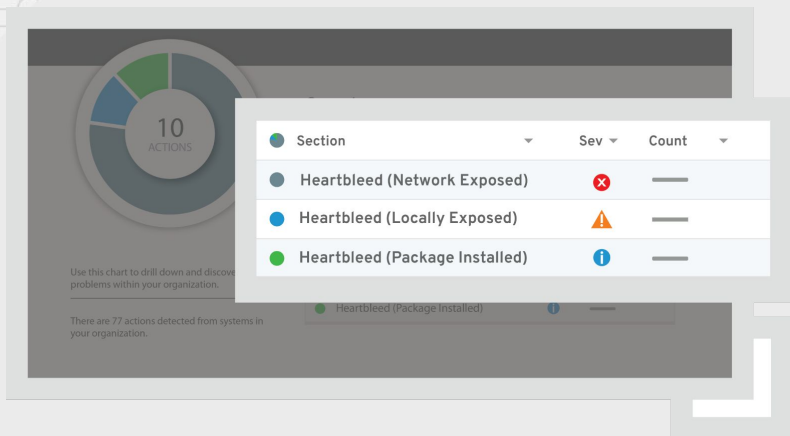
10
ACTIONS

| Section | Sev | Count |
|---|---|---|
| Heartbleed (Network Exposed) | | |
| Heartbleed (Locally Exposed) | | |
| Heartbleed (Package Installed) | | |

Use this chart to drill down and discove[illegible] problems within your organization.

There are 77 actions detected from systems in your organization.

Heartbleed (Package Installed)